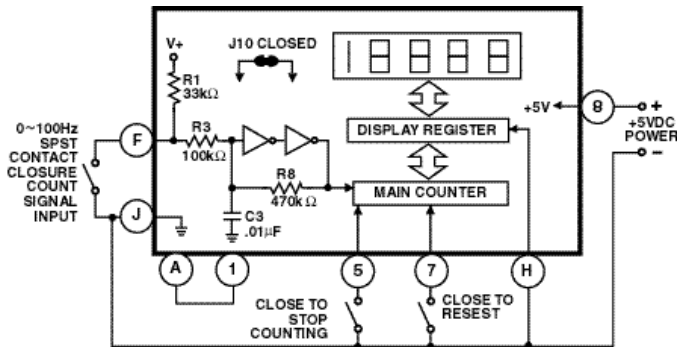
V+

R1
33kΩ

J10 CLOSED

+5V

8

+
+5VDC
POWER
–

0~100Hz
SPST
CONTACT
CLOSURE
COUNT
SIGNAL
INPUT

F

R3
100kΩ

DISPLAY REGISTER

R8
470k Ω

MAIN COUNTER

J

C3
.01μF

A

1

5

7

H

CLOSE TO
STOP
COUNTING

CLOSE TO
RESEST